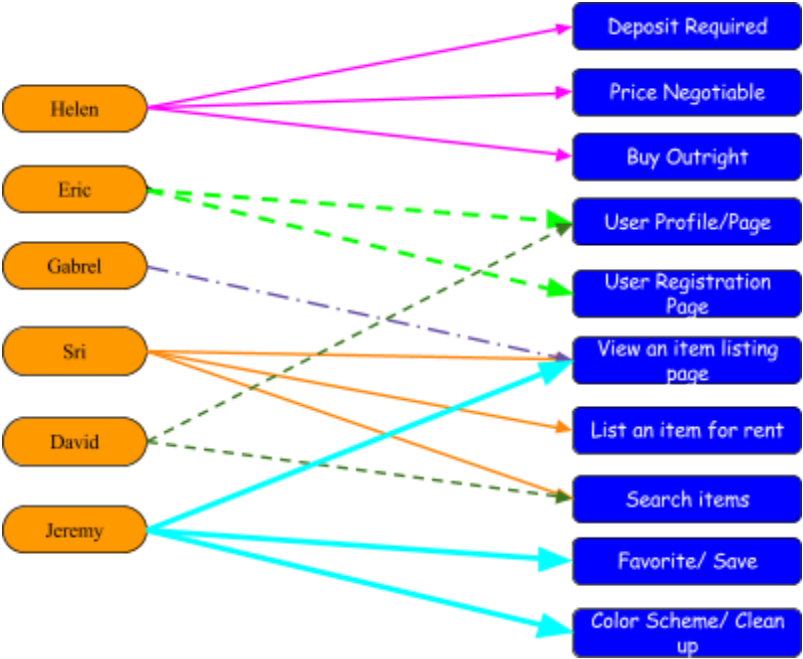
Helen

Eric

Gabrel

Sri

David

Jeremy

Deposit Required

Price Negotiable

Buy Outright

User Profile/Page

User Registration Page

View an item listing page

List an item for rent

Search items

Favorite/ Save

Color Scheme/ Clean up